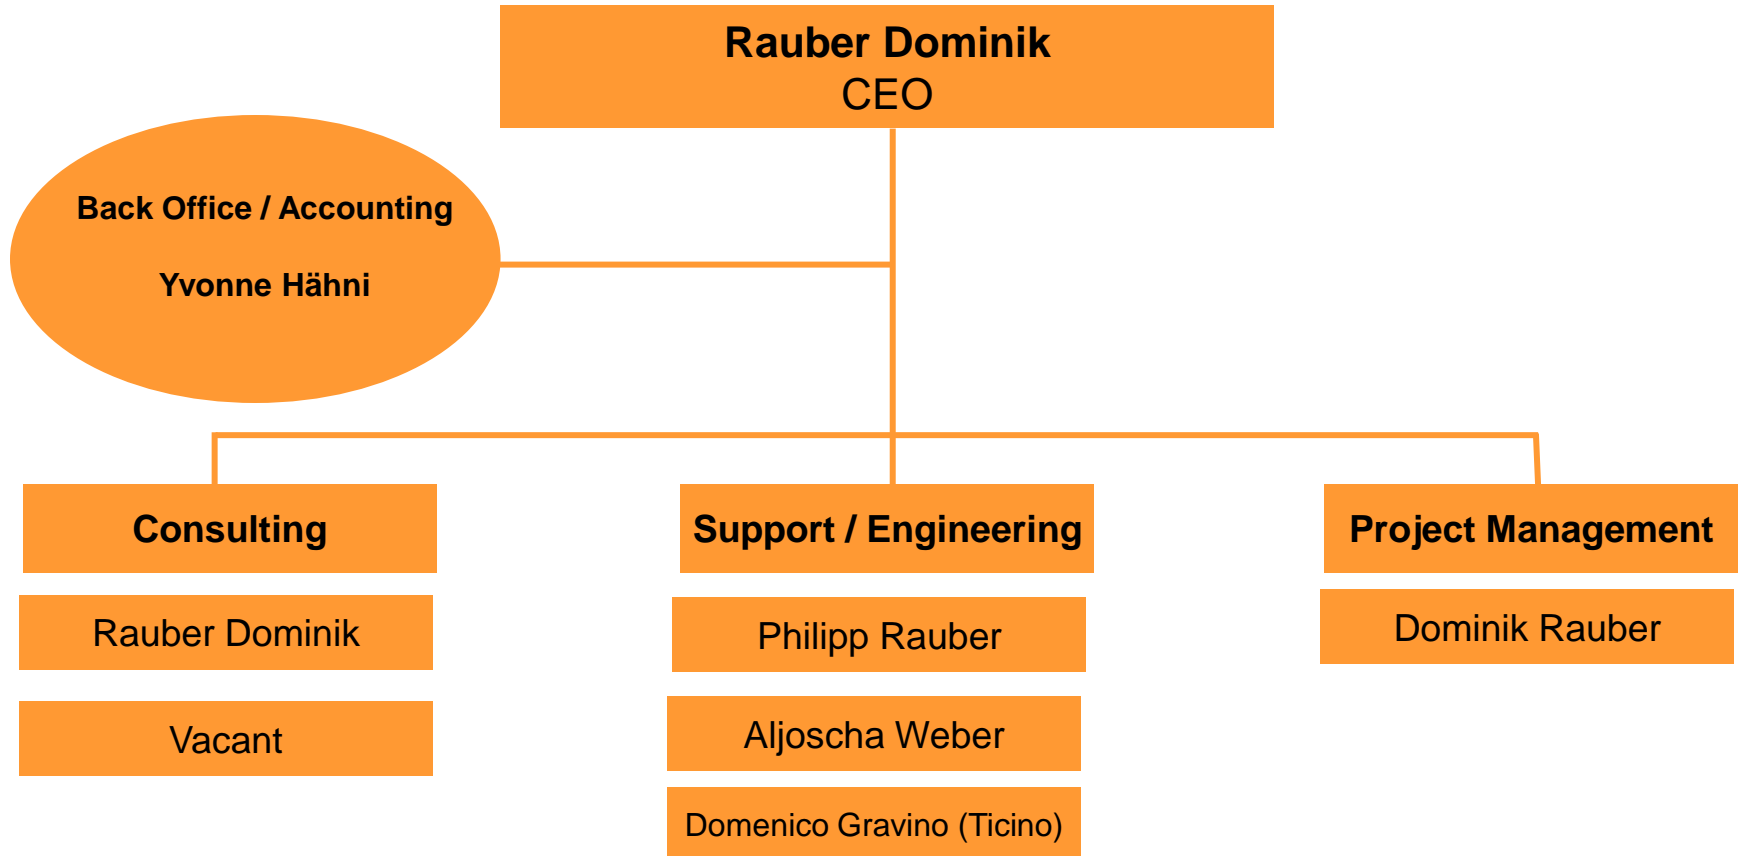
Rauber Dominik
CEO

Back Office / Accounting

Yvonne Hähni

Consulting

Rauber Dominik

Vacant

Support / Engineering

Philipp Rauber

Aljoscha Weber

Domenico Gravino (Ticino)

Project Management

Dominik Rauber